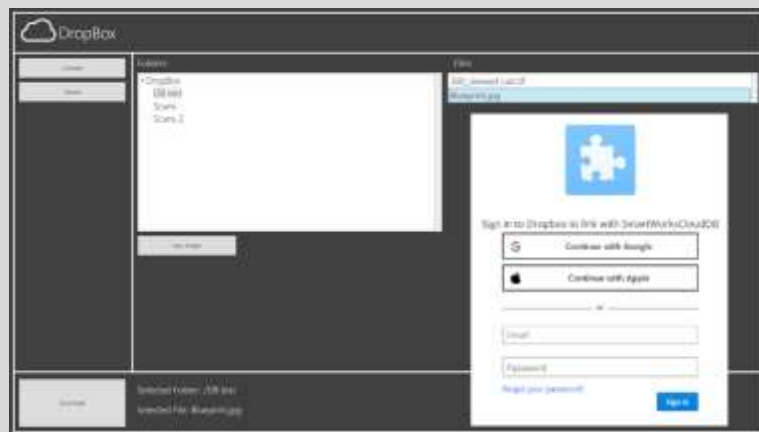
DropBox

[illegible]

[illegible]

Folders

• DropBox
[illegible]
Scans
Scans 2

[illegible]

Files

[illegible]

Blueprint.jpg

Sign in to Dropbox to link with SmartWorksCloudDB

Continue with Google

Continue with Apple

or

Email

Password

Forgot your password?

Sign in

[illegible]

Selected Folder: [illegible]

Selected File: Blueprint.jpg